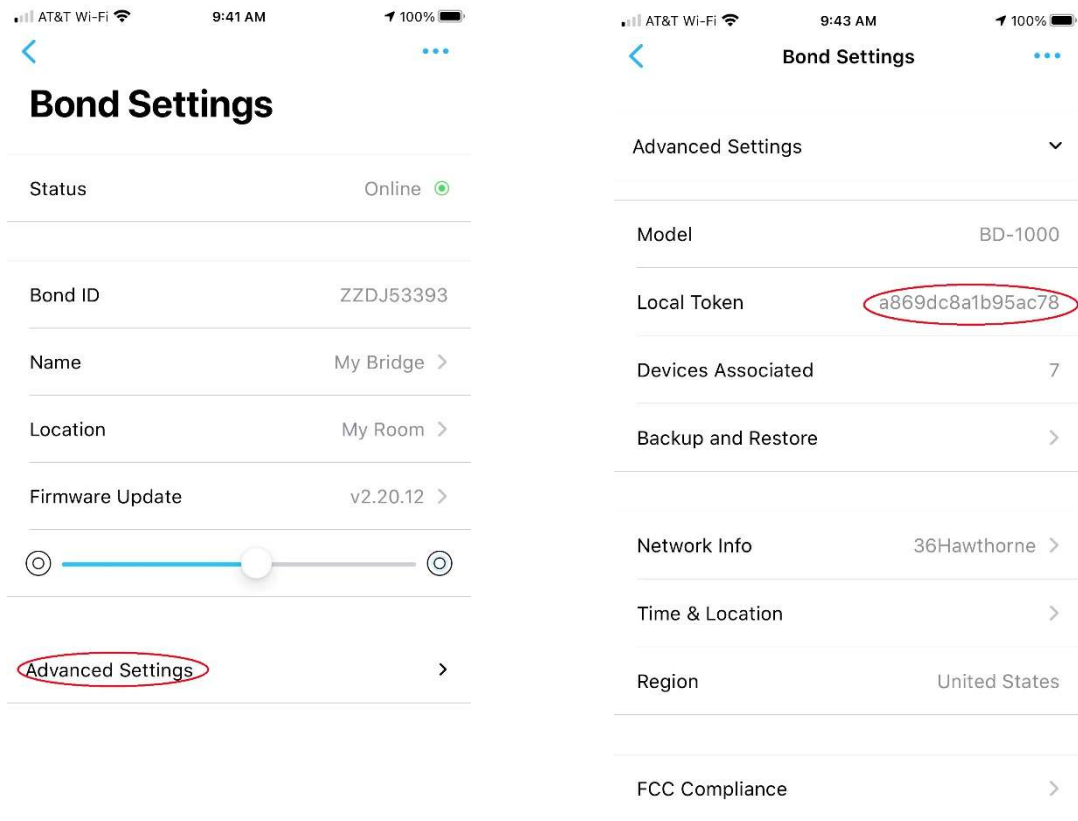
AT&T Wi-Fi 9:41 AM 100%

Bond Settings

Status Online

Bond ID ZZDJ53393

Name My Bridge

Location My Room

Firmware Update v2.20.12

Advanced Settings

AT&T Wi-Fi 9:43 AM 100%

Bond Settings

Advanced Settings

Model BD-1000

Local Token a869dc8a1b95ac78

Devices Associated 7

Backup and Restore

Network Info 36Hawthorne

Time & Location

Region United States

FCC Compliance